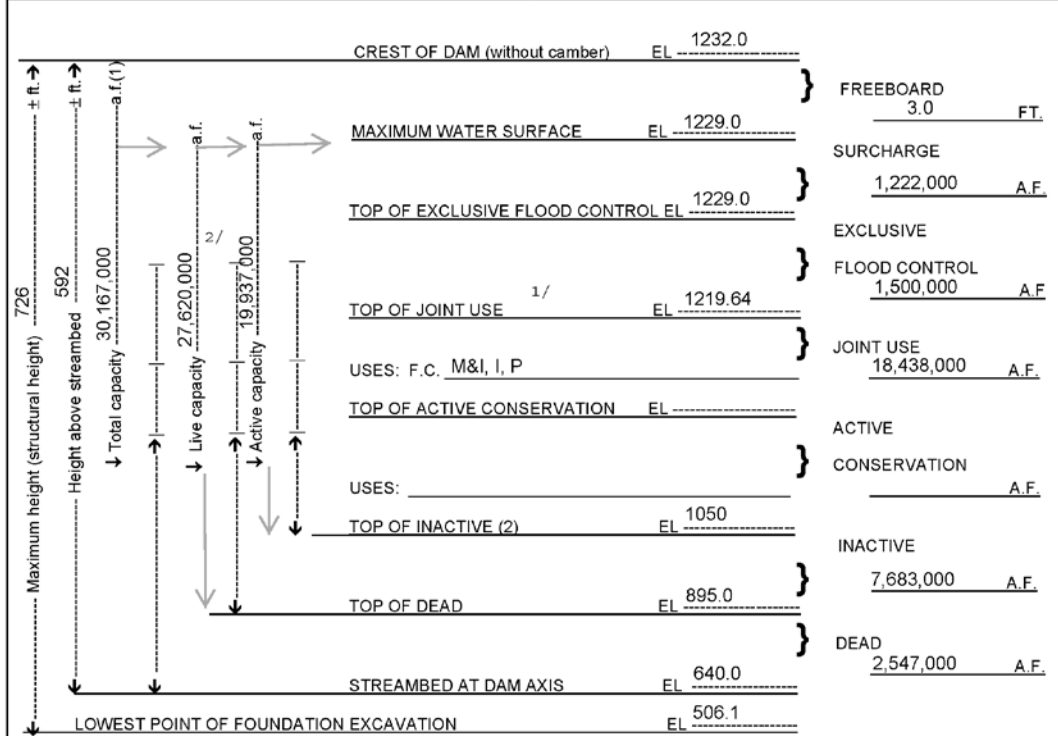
CREST OF DAM (without camber) EL 1232.0

FREEBOARD 3.0 FT.

MAXIMUM WATER SURFACE EL 1229.0

SURCHARGE 1,222,000 A.F.

TOP OF EXCLUSIVE FLOOD CONTROL EL 1229.0

EXCLUSIVE FLOOD CONTROL 1,500,000 A.F

TOP OF JOINT USE 1/ EL 1219.64

JOINT USE 18,438,000 A.F.

USES: F.C. M&I, I, P

TOP OF ACTIVE CONSERVATION EL

ACTIVE CONSERVATION A.F.

USES:

TOP OF INACTIVE (2) EL 1050

INACTIVE 7,683,000 A.F.

TOP OF DEAD EL 895.0

DEAD 2,547,000 A.F.

STREAMBED AT DAM AXIS EL 640.0

LOWEST POINT OF FOUNDATION EXCAVATION EL 506.1

Maximum height (structural height) 726 ± ft.

Height above streambed 592 ± ft.

Total capacity 30,167,000 a.f.(1)

Live capacity 27,620,000 a.f. 2/

Active capacity 19,937,000 a.f.